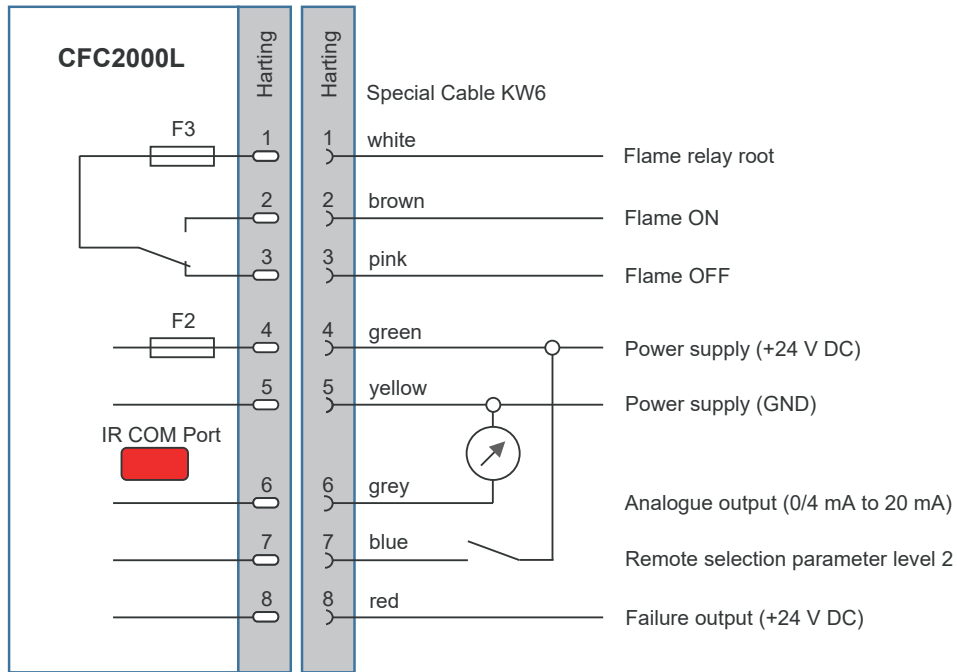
CFC2000L

Harting

Harting

Special Cable KW6

F3

1 1 white Flame relay root

2 2 brown Flame ON

3 3 pink Flame OFF

F2

4 4 green Power supply (+24 V DC)

5 5 yellow Power supply (GND)

IR COM Port

6 6 grey Analogue output (0/4 mA to 20 mA)

7 7 blue Remote selection parameter level 2

8 8 red Failure output (+24 V DC)